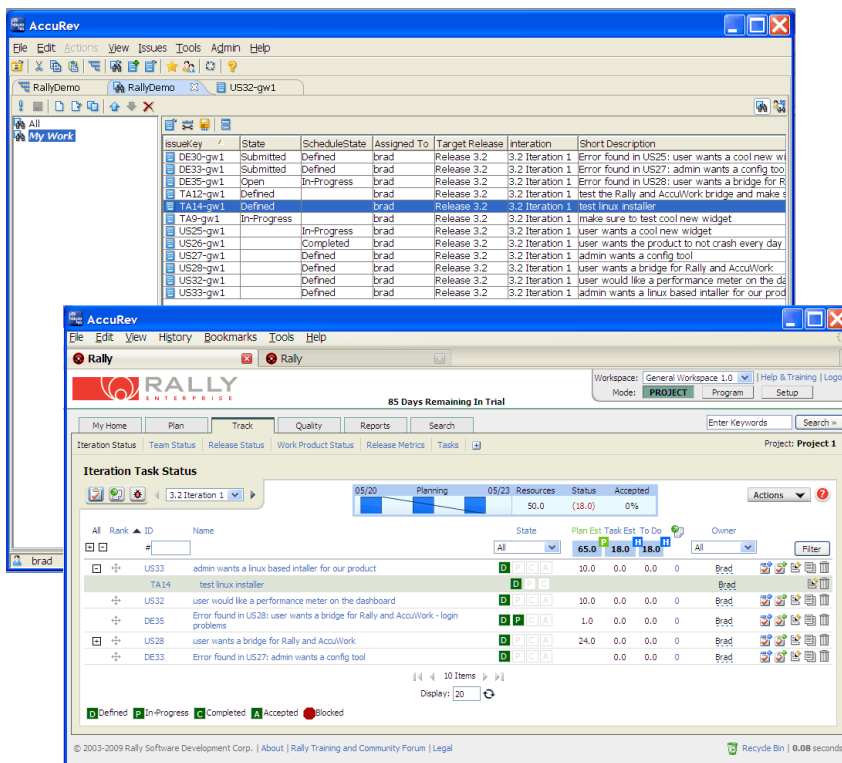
AccuRev

File Edit Actions View Issues Tools Admin Help

RallyDemo | RallyDemo | US32-gw1

All
My Work

| issueKey | State | ScheduleState | Assigned To | Target Release | iteration | Short Description |
|---|---|---|---|---|---|---|
| DE30-gw1 | Submitted | Defined | brad | Release 3.2 | 3.2 Iteration 1 | Error found in US25: user wants a cool new wi |
| DE33-gw1 | Submitted | Defined | brad | Release 3.2 | 3.2 Iteration 1 | Error found in US27: admin wants a config too |
| DE35-gw1 | Open | In-Progress | brad | Release 3.2 | 3.2 Iteration 1 | Error found in US28: user wants a bridge for R |
| TA12-gw1 | Defined | | brad | Release 3.2 | 3.2 Iteration 1 | test the Rally and AccuWork bridge and make s |
| TA14-gw1 | Defined | | brad | Release 3.2 | 3.2 Iteration 1 | test linux installer |
| TA9-gw1 | In-Progress | | brad | Release 3.2 | 3.2 Iteration 1 | make sure to test cool new widget |
| US25-gw1 | | In-Progress | brad | Release 3.2 | 3.2 Iteration 1 | user wants a cool new widget |
| US26-gw1 | | Completed | brad | Release 3.2 | 3.2 Iteration 1 | user wants the product to not crash every day |
| US27-gw1 | | Defined | brad | Release 3.2 | 3.2 Iteration 1 | admin wants a config tool |
| US28-gw1 | | Defined | brad | Release 3.2 | 3.2 Iteration 1 | user wants a bridge for Rally and AccuWork |
| US32-gw1 | | Defined | brad | Release 3.2 | 3.2 Iteration 1 | user would like a performance meter on the da |
| US33-gw1 | | Defined | brad | Release 3.2 | 3.2 Iteration 1 | admin wants a linux based intaller for our prod |

brad

AccuRev

File Edit View History Bookmarks Tools Help

Rally | Rally

RALLY ENTERPRISE

85 Days Remaining In Trial

Workspace: General Workspace 1.0 | Help & Training | Logo
Mode: PROJECT Program Setup

My Home | Plan | Track | Quality | Reports | Search

Enter Keywords | Search »

Iteration Status | Team Status | Release Status | Work Product Status | Release Metrics | Tasks

Project: Project 1

Iteration Task Status

3.2 Iteration 1

05/20 Planning 05/23 Resources 50.0 Status (18.0) Accepted 0%

Actions

All Rank ID Name State Plan Est Task Est To Do Owner
#
All 65.0 18.0 18.0 All Filter

| | ID | Name | State | Plan Est | Task Est | To Do | | Owner |
|---|---|---|---|---|---|---|---|---|
| | US33 | admin wants a linux based intaller for our product | D | 10.0 | 0.0 | 0.0 | 0 | Brad |
| | TA14 | test linux installer | D | | | | | Brad |
| | US32 | user would like a performance meter on the dashboard | D | 10.0 | 0.0 | 0.0 | 0 | Brad |
| | DE35 | Error found in US28: user wants a bridge for Rally and AccuWork - login problems | D P | 1.0 | 0.0 | 0.0 | 0 | Brad |
| | US28 | user wants a bridge for Rally and AccuWork | D P | 24.0 | 0.0 | 0.0 | 0 | Brad |
| | DE33 | Error found in US27: admin wants a config tool | D | 0.0 | 0.0 | 0.0 | 0 | Brad |

10 Items
Display: 20

D Defined P In-Progress C Completed A Accepted Blocked

© 2003-2009 Rally Software Development Corp. | About | Rally Training and Community Forum | Legal

Recycle Bin | 0.08 seconds